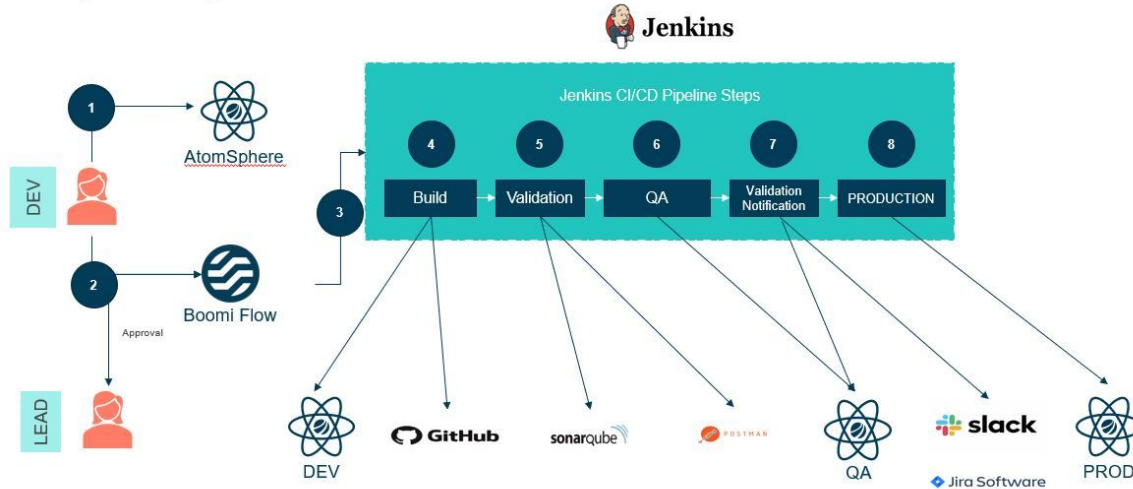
Jenkins

Jenkins CI/CD Pipeline Steps

1
AtomSphere

DEV

2
Boomi Flow

Approval

LEAD

3

4
Build

5
Validation

6
QA

7
Validation Notification

8
PRODUCTION

DEV

GitHub

sonarqube

POSTMAN

QA

slack

Jira Software

PROD